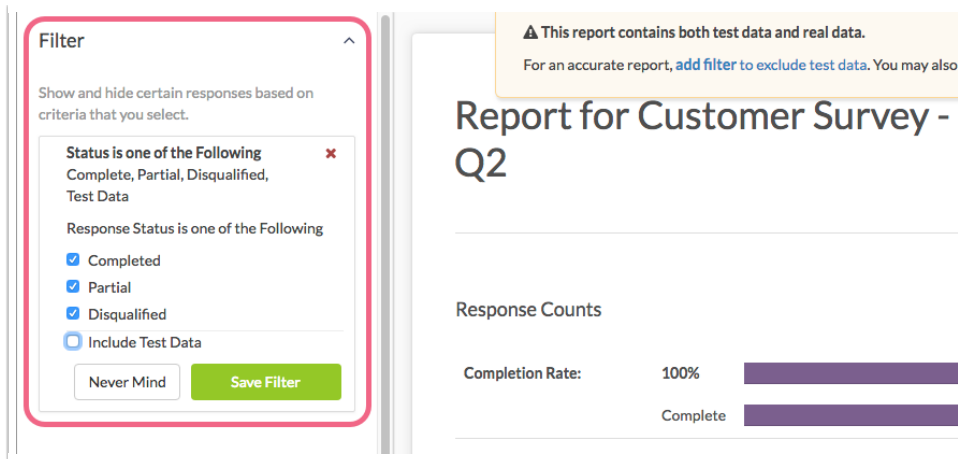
Filter

Show and hide certain responses based on criteria that you select.

Status is one of the Following
Complete, Partial, Disqualified, Test Data

Response Status is one of the Following

Completed

Partial

Disqualified

Include Test Data

Never Mind

Save Filter

⚠ This report contains both test data and real data.

For an accurate report, add filter to exclude test data. You may also

Report for Customer Survey - Q2

Response Counts

Completion Rate: 100%

Complete